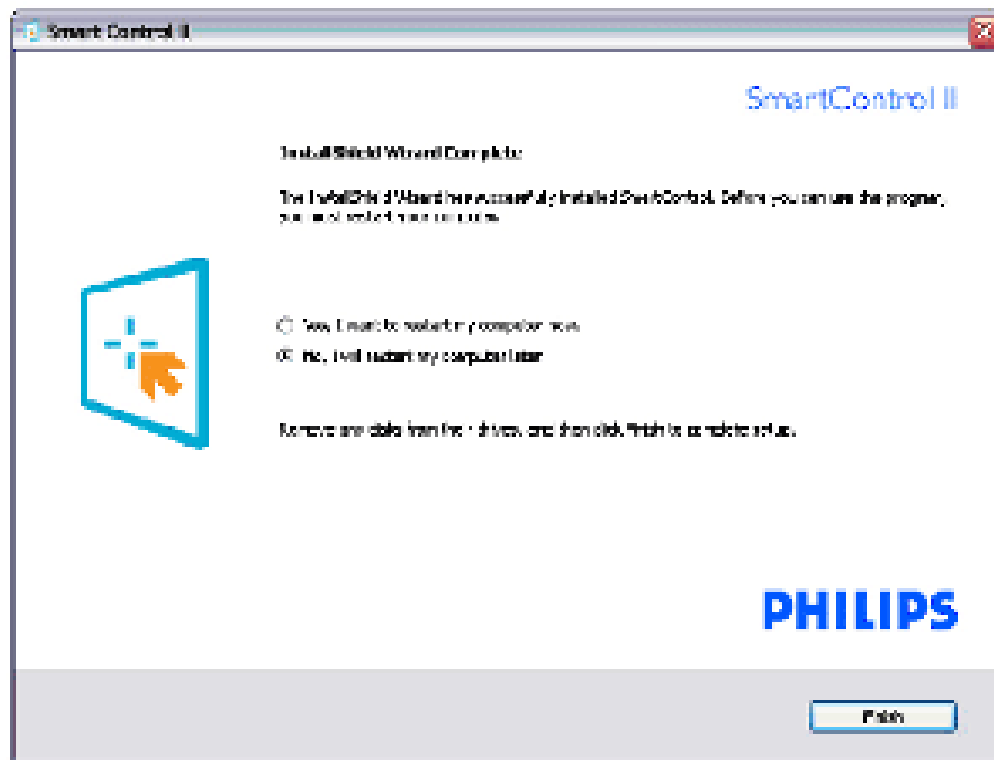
Smart Control II

SmartControl II

InstallShield Wizard Complete

The InstallShield Wizard has successfully installed SmartControl. Before you can use the program, you must restart your computer.

Yes, I want to restart my computer now.

No, I will restart my computer later.

Remove any disks from their drives, and then click Finish to complete setup.

PHILIPS

Finish